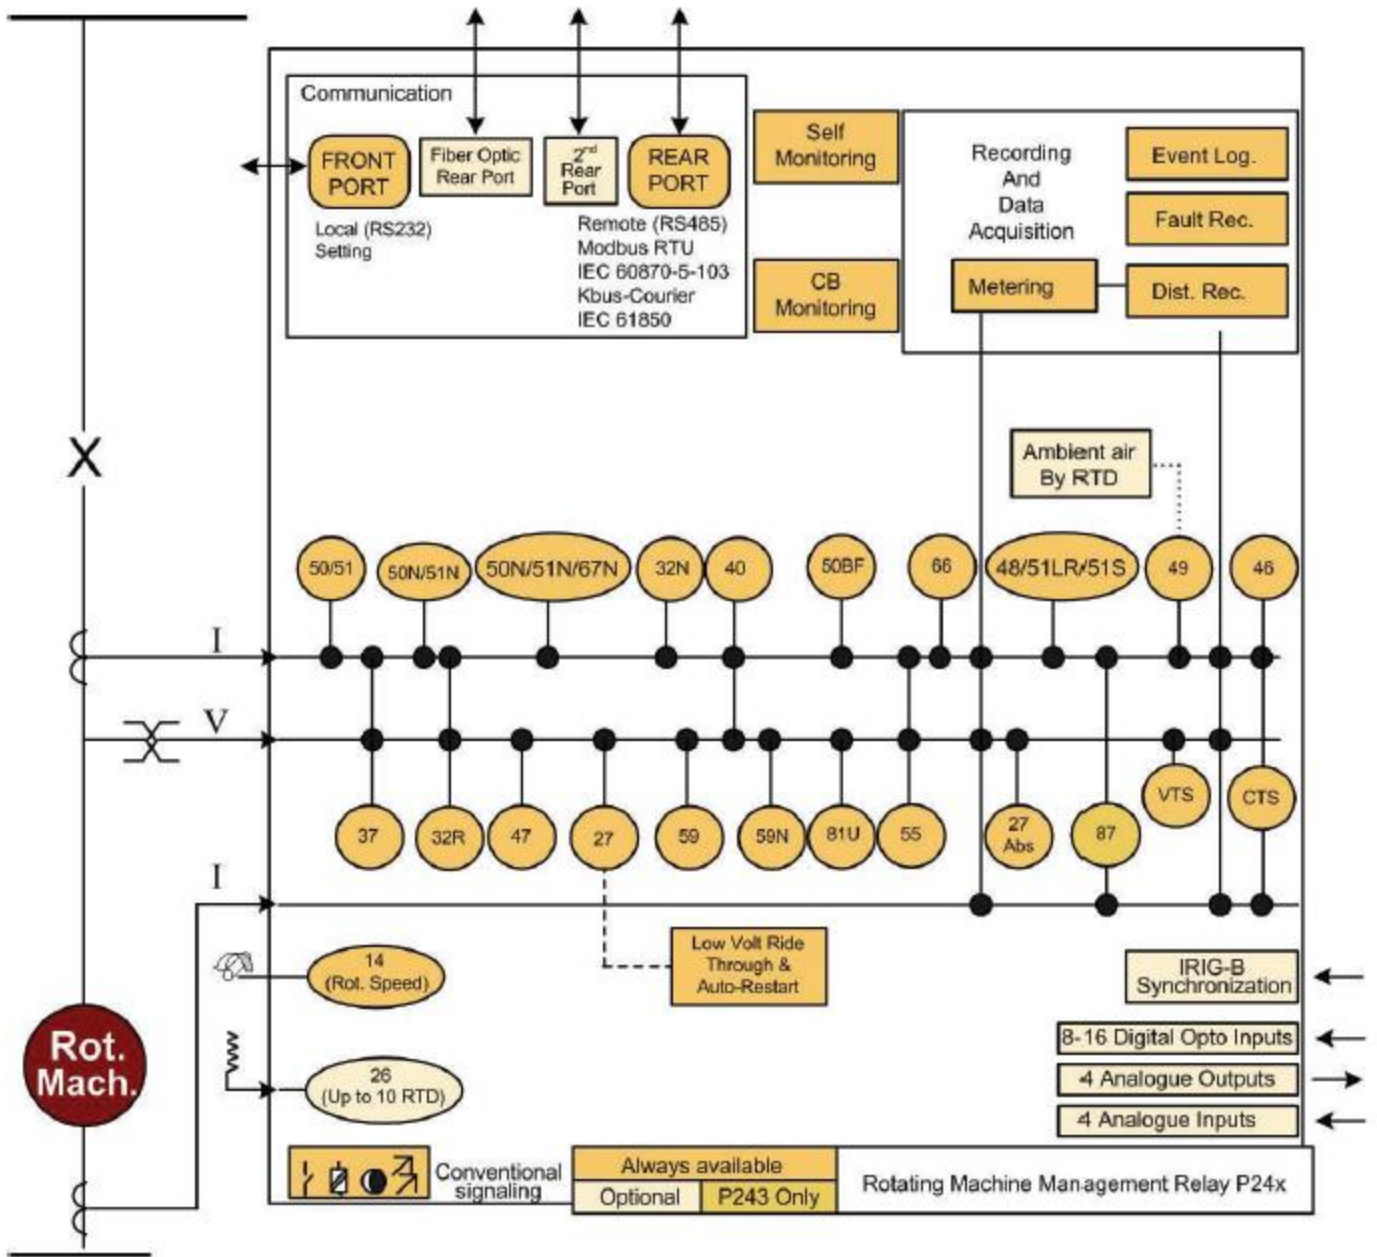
Communication

FRONT PORT

Fiber Optic Rear Port

$2^{nd}$ Rear Port

REAR PORT

Local (RS232) Setting

Remote (RS485)
Modbus RTU
IEC 60870-5-103
Kbus-Courier
IEC 61850

Self Monitoring

CB Monitoring

Recording And Data Acquisition

Event Log.

Fault Rec.

Metering

Dist. Rec.

Ambient air By RTD

X

50/51
50N/51N
50N/51N/67N
32N
40
50BF
66
48/51LR/51S
49
46

I

V

37
32R
47
27
59
59N
81U
55
27 Abs
87
VTS
CTS

I

Low Volt Ride Through & Auto-Restart

14 (Rot. Speed)

26 (Up to 10 RTD)

IRIG-B Synchronization

8-16 Digital Opto Inputs

4 Analogue Outputs

4 Analogue Inputs

Rot. Mach.

Conventional signaling

Always available

Optional

P243 Only

Rotating Machine Management Relay P24x